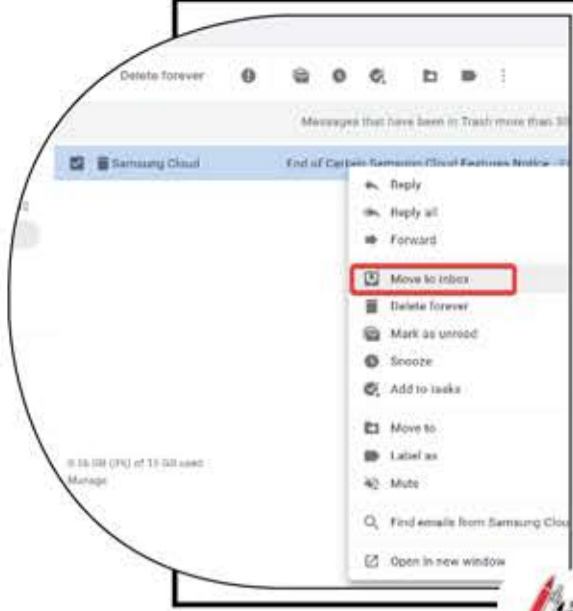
Delete forever

Messages that have been in Trash more than 30 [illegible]

Samsung Cloud

End of Certain Samsung Cloud Features Notice - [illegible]

Reply
Reply all
Forward
Move to inbox
Delete forever
Mark as unread
Snooze
Add to tasks
Move to
Label as
Mute
Find emails from Samsung Clou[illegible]
Open in new window

0.56 GB (3%) of 15 GB used
Manage